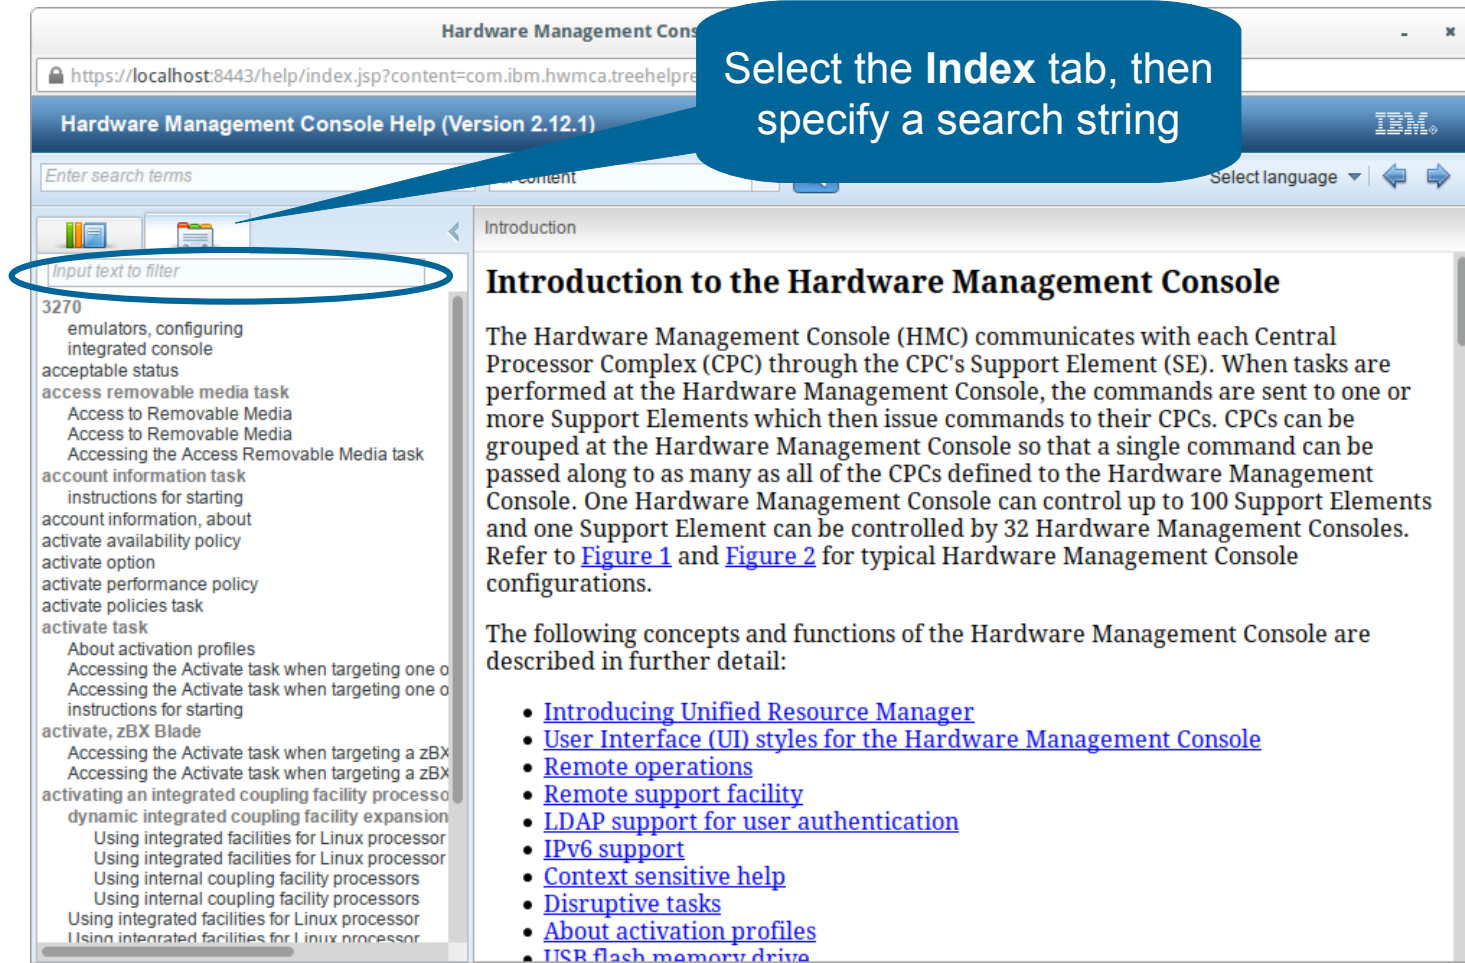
Hardware Management Cons

https://localhost:8443/help/index.jsp?content=com.ibm.hwmca.treehelpre

Select the **Index** tab, then specify a search string

Hardware Management Console Help (Version 2.12.1)

IBM.

Enter search terms

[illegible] content

Select language

Input text to filter

3270
emulators, configuring
integrated console
acceptable status
access removable media task
Access to Removable Media
Access to Removable Media
Accessing the Access Removable Media task
account information task
instructions for starting
account information, about
activate availability policy
activate option
activate performance policy
activate policies task
activate task
About activation profiles
Accessing the Activate task when targeting one o
Accessing the Activate task when targeting one o
instructions for starting
activate, zBX Blade
Accessing the Activate task when targeting a zBX
Accessing the Activate task when targeting a zBX
activating an integrated coupling facility processo
dynamic integrated coupling facility expansion
Using integrated facilities for Linux processor
Using integrated facilities for Linux processor
Using internal coupling facility processors
Using internal coupling facility processors
Using integrated facilities for Linux processor
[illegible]

Introduction

Introduction to the Hardware Management Console

The Hardware Management Console (HMC) communicates with each Central Processor Complex (CPC) through the CPC's Support Element (SE). When tasks are performed at the Hardware Management Console, the commands are sent to one or more Support Elements which then issue commands to their CPCs. CPCs can be grouped at the Hardware Management Console so that a single command can be passed along to as many as all of the CPCs defined to the Hardware Management Console. One Hardware Management Console can control up to 100 Support Elements and one Support Element can be controlled by 32 Hardware Management Consoles. Refer to Figure 1 and Figure 2 for typical Hardware Management Console configurations.

The following concepts and functions of the Hardware Management Console are described in further detail:

• Introducing Unified Resource Manager
• User Interface (UI) styles for the Hardware Management Console
• Remote operations
• Remote support facility
• LDAP support for user authentication
• IPv6 support
• Context sensitive help
• Disruptive tasks
• About activation profiles
• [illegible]